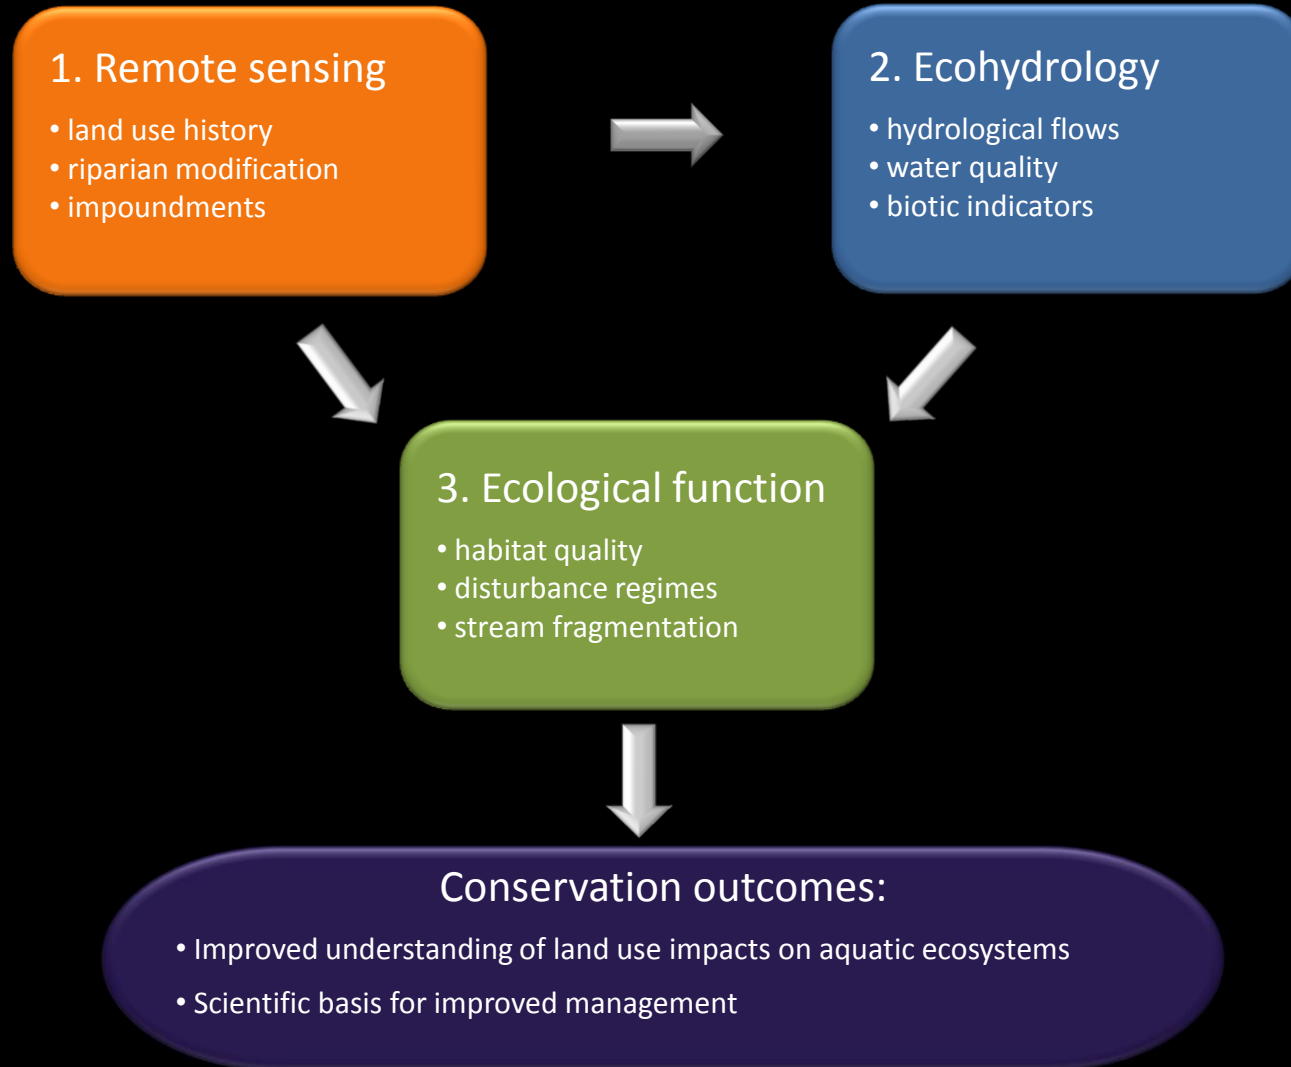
1. Remote sensing

• land use history
• riparian modification
• impoundments

2. Ecohydrology

• hydrological flows
• water quality
• biotic indicators

3. Ecological function

• habitat quality
• disturbance regimes
• stream fragmentation

Conservation outcomes:

• Improved understanding of land use impacts on aquatic ecosystems
• Scientific basis for improved management